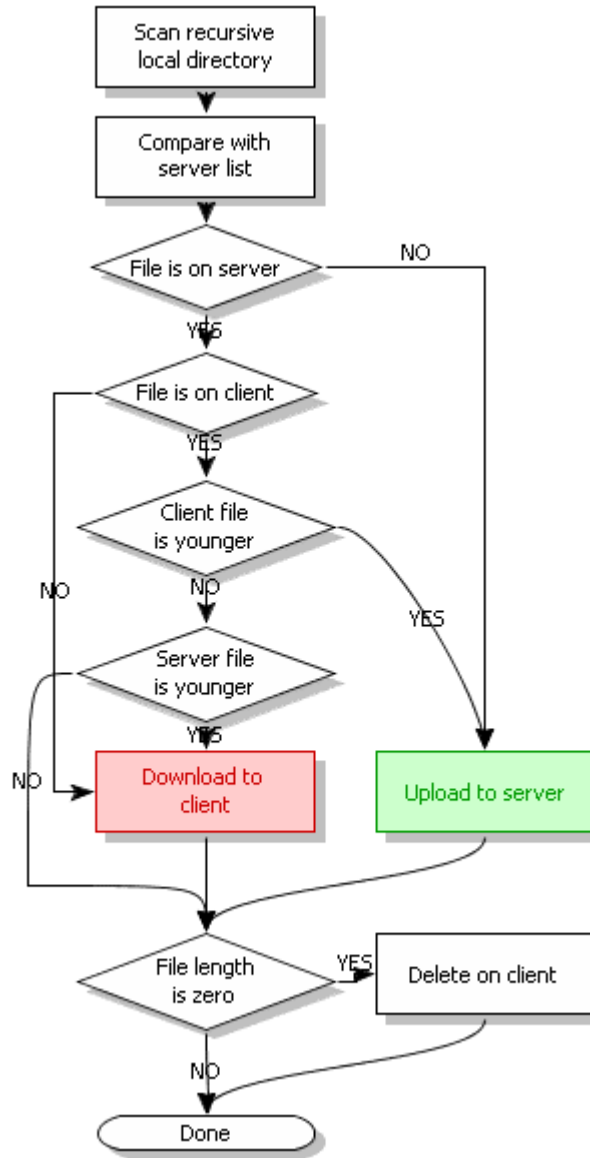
Scan recursive local directory

Compare with server list

File is on server

NO

YES

File is on client

YES

Client file is younger

NO

NO

YES

Server file is younger

YES

NO

Download to client

Upload to server

File length is zero

YES

Delete on client

NO

Done